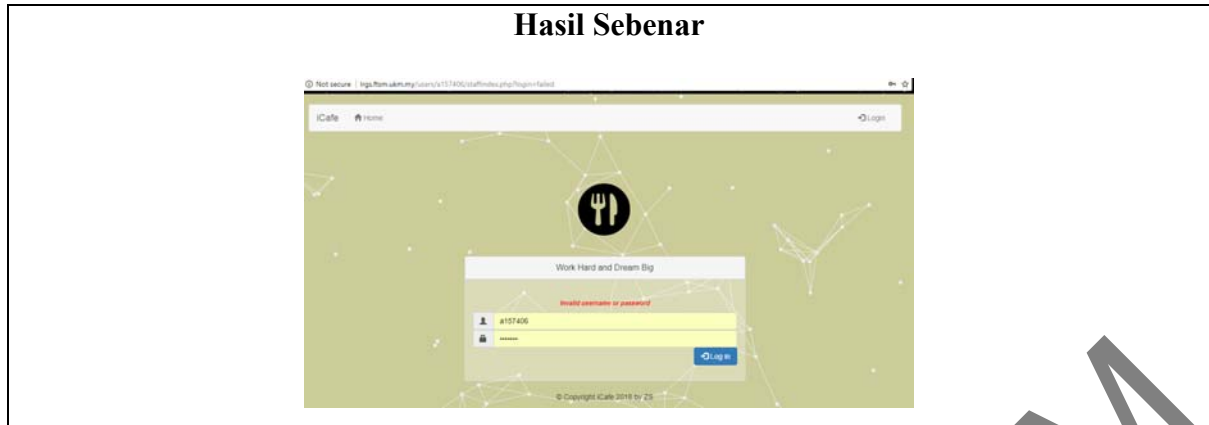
Hasil Sebenar

Not secure | lrgs.ftsm.ukm.my/users/a157406/staffindex.php?login=failed

iCafe Home Login

Work Hard and Dream Big

Invalid username or password

a157406

•••••••

Log in

© Copyright iCafe 2018 by ZS